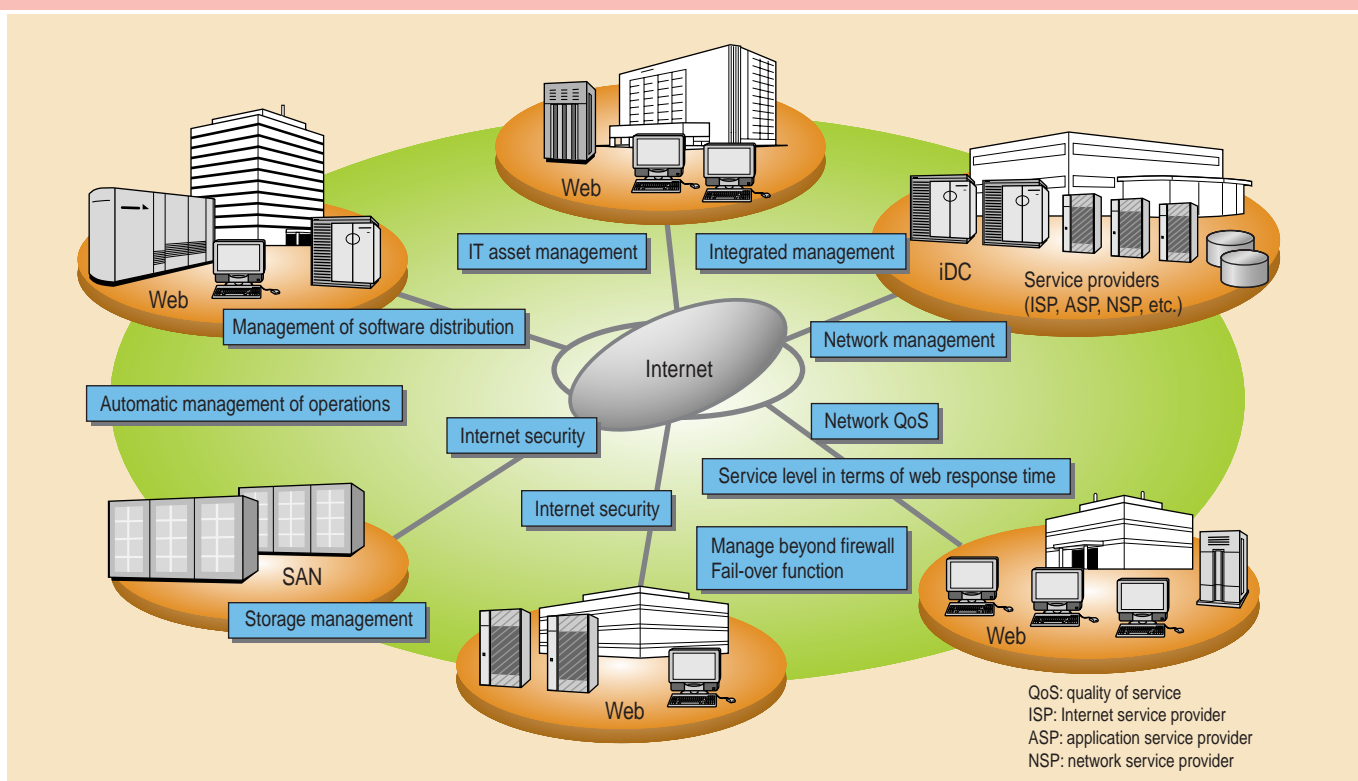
Web

IT asset management

Integrated management

Web

iDC

Service providers
(ISP, ASP, NSP, etc.)

Management of software distribution

Network management

Internet

Automatic management of operations

Network QoS

Internet security

Service level in terms of web response time

Internet security

Manage beyond firewall
Fail-over function

SAN

Storage management

Web

Web

QoS: quality of service
ISP: Internet service provider
ASP: application service provider
NSP: network service provider